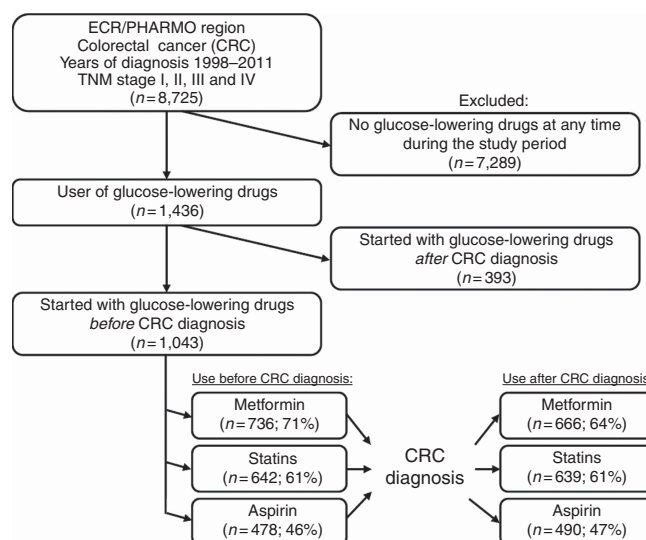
ECR/PHARMO region
Colorectal cancer (CRC)
Years of diagnosis 1998–2011
TNM stage I, II, III and IV
($n=8,725$)

Excluded:

No glucose-lowering drugs at any time during the study period
($n=7,289$)

User of glucose-lowering drugs
($n=1,436$)

Started with glucose-lowering drugs *after* CRC diagnosis
($n=393$)

Started with glucose-lowering drugs *before* CRC diagnosis
($n=1,043$)

Use before CRC diagnosis:

Metformin
($n=736$; 71%)

Statins
($n=642$; 61%)

Aspirin
($n=478$; 46%)

CRC diagnosis

Use after CRC diagnosis

Metformin
($n=666$; 64%)

Statins
($n=639$; 61%)

Aspirin
($n=490$; 47%)